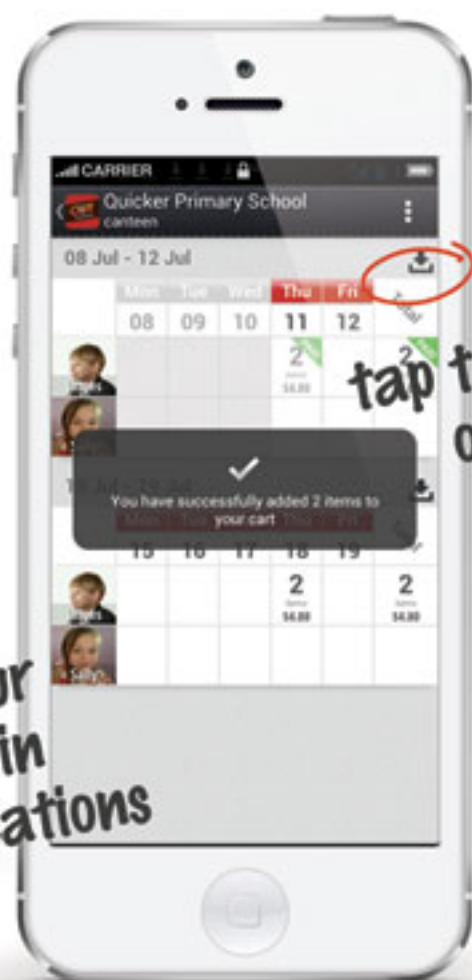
CARRIER

Quicker Primary School
canteen

08 Jul - 12 Jul

Mon Tue Wed Thu Fri

08 09 10 11 12

2
items
$4.00

2

tap t
o

You have successfully added 2 items to your cart

15 16 17 18 19

2
items
$4.00

2
items
$4.00

ur
in
ations